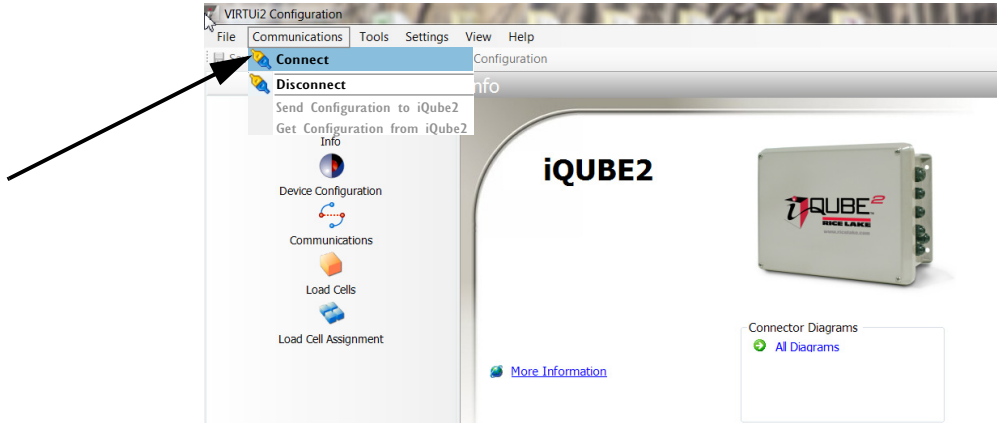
VIRTUi2 Configuration

File Communications Tools Settings View Help

Connect
Disconnect
Send Configuration to iQube2
Get Configuration from iQube2

Configuration

nfo

Info

Device Configuration

Communications

Load Cells

Load Cell Assignment

iQUBE2

iQUBE²
RICE LAKE

More Information

Connector Diagrams
All Diagrams